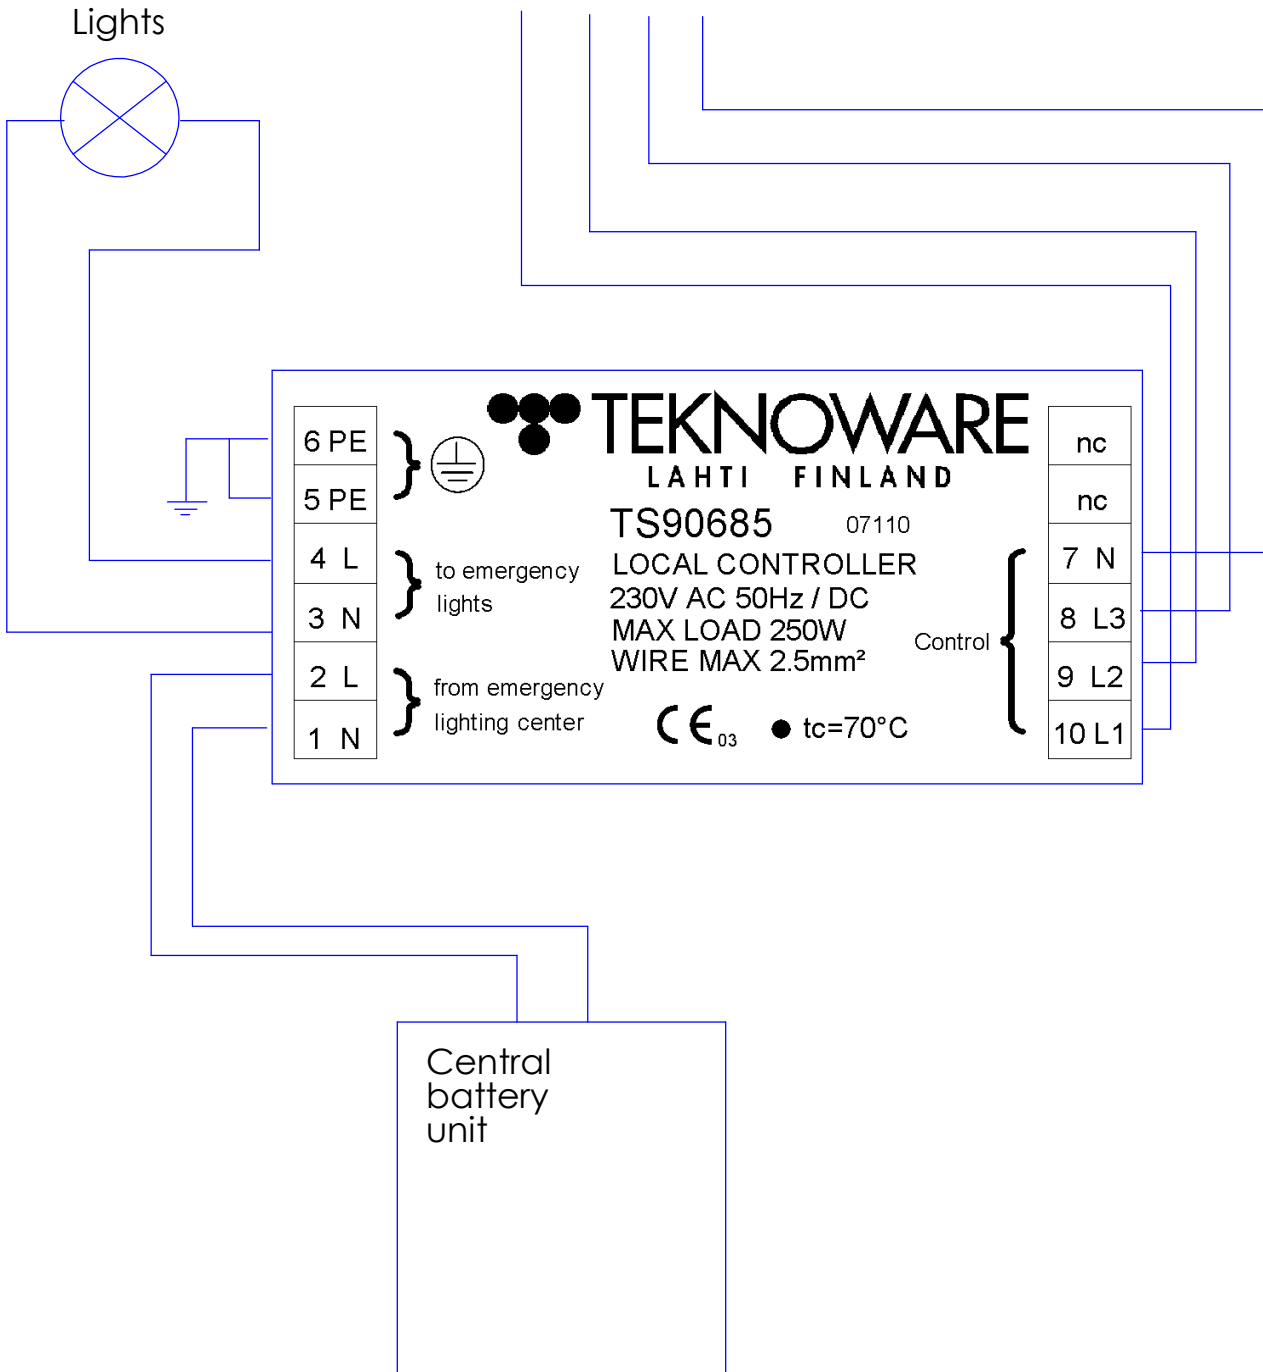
Lights

6 PE
5 PE
4 L
3 N
2 L
1 N

to emergency lights

from emergency lighting center

TEKNOWARE
LAHTI FINLAND

TS90685 07110
LOCAL CONTROLLER
230V AC 50Hz / DC
MAX LOAD 250W
WIRE MAX 2.5mm²

CE 03 ● tc=70°C

Control

nc
nc
7 N
8 L3
9 L2
10 L1

Central battery unit